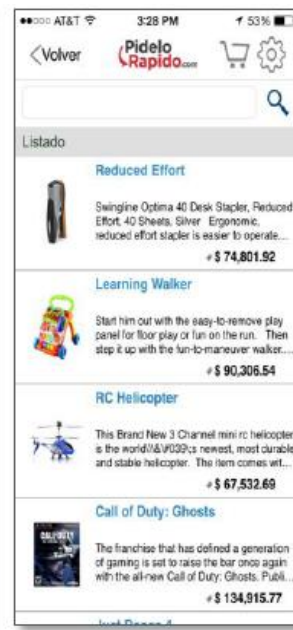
●●○○○ AT&T 3:28 PM 53%

Volver Pidelo Rapido.com

Listado

Reduced Effort

Swingline Optima 40 Desk Stapler, Reduced Effort, 40 Sheets, Silver Ergonomic, reduced effort stapler is easier to operate...

$ 74,801.92

Learning Walker

Start him out with the easy-to-remove play panel for floor play or fun on the run. Then step it up with the fun-to-maneuver walker....

$ 90,306.54

RC Helicopter

This Brand New 3 Channel mini rc helicopter is the world\&\#039;s newest, most durable and stable helicopter. The item comes wit...

$ 67,532.69

Call of Duty: Ghosts

The franchise that has defined a generation of gaming is set to raise the bar once again with the all-new Call of Duty: Ghosts. Publi...

$ 134,915.77

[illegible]